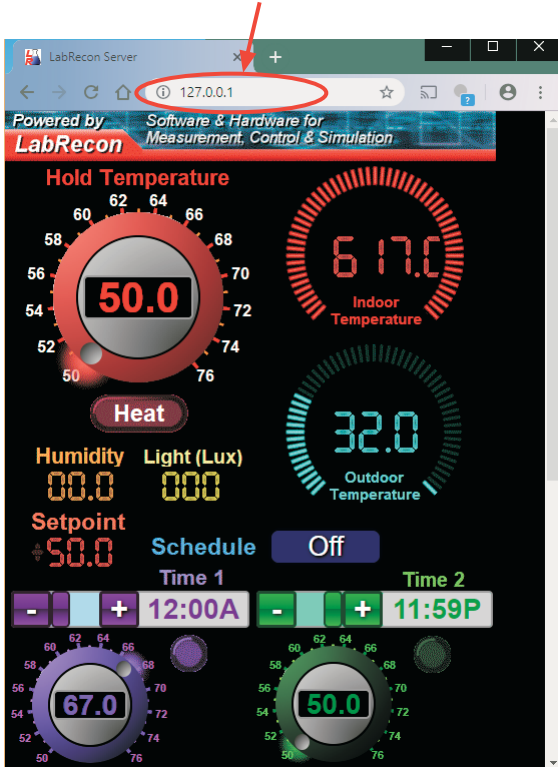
LabRecon Server

127.0.0.1

Powered by LabRecon

Software & Hardware for Measurement, Control & Simulation

Hold Temperature

60 62 64 66 68 70 72 74 76 58 56 54 52 50

50.0

61.7C

Indoor Temperature

Heat

32.0

Outdoor Temperature

Humidity
00.0

Light (Lux)
000

Setpoint
50.0

Schedule
Off

Time 1
-
+
12:00A

Time 2
-
+
11:59P

62 64 60 66 58 68 56 70 54 72 52 74 50 76

67.0

62 64 60 66 58 68 56 70 54 72 52 74 50 76

50.0